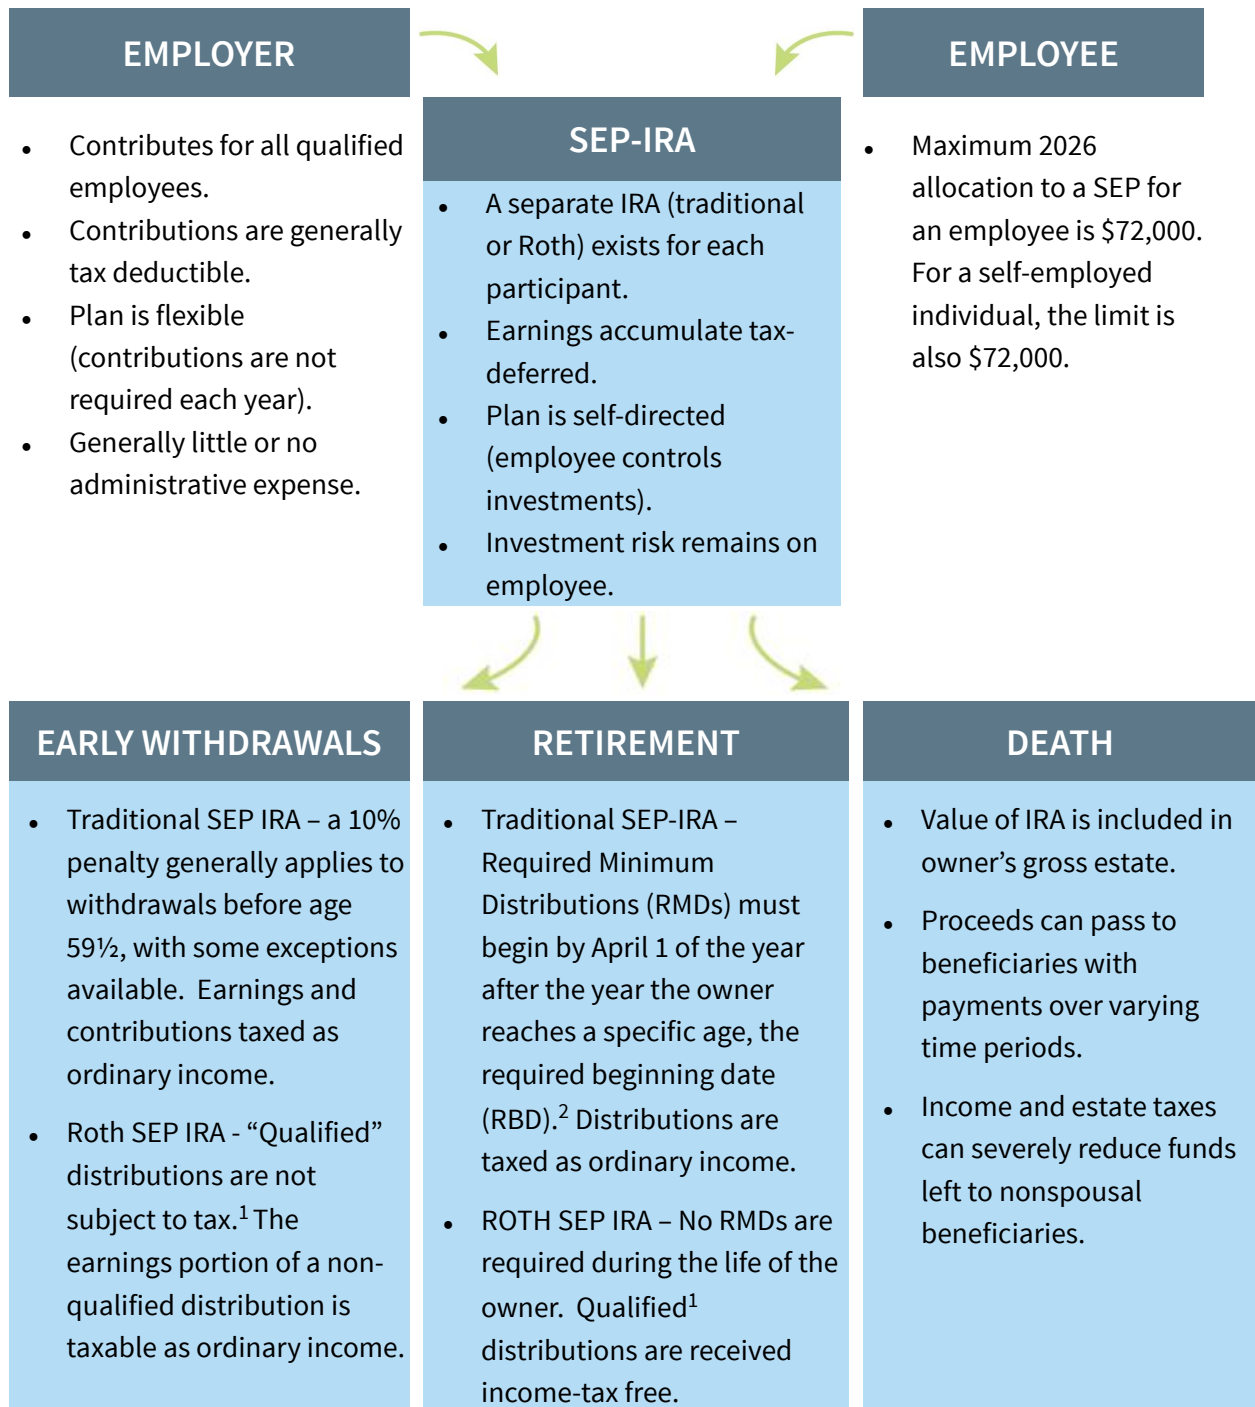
EMPLOYER

- Contributes for all qualified employees.
- Contributions are generally tax deductible.
- Plan is flexible (contributions are not required each year).
- Generally little or no administrative expense.

SEP-IRA

- A separate IRA (traditional or Roth) exists for each participant.
- Earnings accumulate tax-deferred.
- Plan is self-directed (employee controls investments).
- Investment risk remains on employee.

EMPLOYEE

- Maximum 2026 allocation to a SEP for an employee is \$72,000. For a self-employed individual, the limit is also \$72,000.

EARLY WITHDRAWALS

- Traditional SEP IRA – a 10% penalty generally applies to withdrawals before age 59½, with some exceptions available. Earnings and contributions taxed as ordinary income.
- Roth SEP IRA - “Qualified” distributions are not subject to tax.$^1$ The earnings portion of a non-qualified distribution is taxable as ordinary income.

RETIREMENT

- Traditional SEP-IRA – Required Minimum Distributions (RMDs) must begin by April 1 of the year after the year the owner reaches a specific age, the required beginning date (RBD).$^2$ Distributions are taxed as ordinary income.
- ROTH SEP IRA – No RMDs are required during the life of the owner. Qualified$^1$ distributions are received income-tax free.

DEATH

- Value of IRA is included in owner’s gross estate.
- Proceeds can pass to beneficiaries with payments over varying time periods.
- Income and estate taxes can severely reduce funds left to nonspousal beneficiaries.